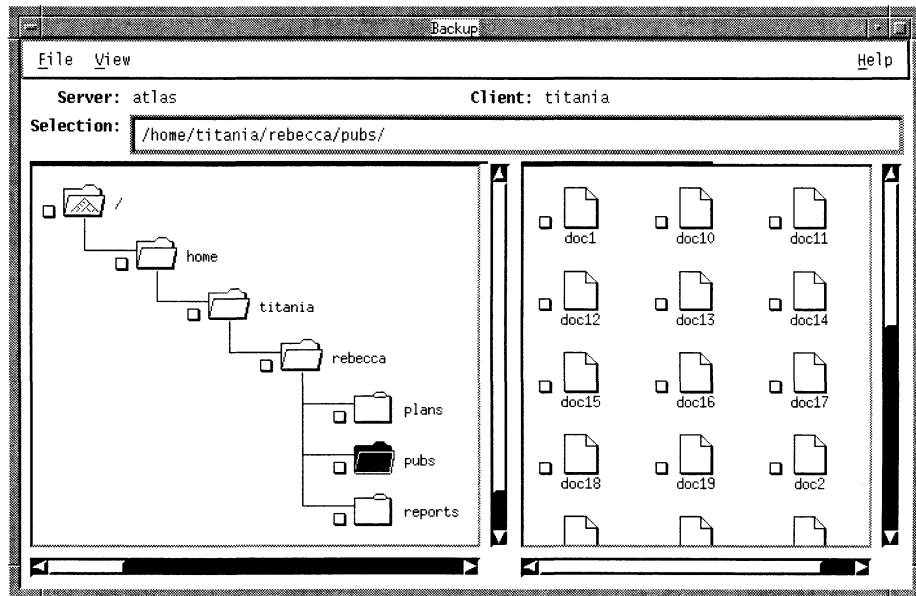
Backup

File View Help

Server: atlas Client: titania

Selection: /home/titania/rebecca/pubs/

/
home
titania
rebecca
plans
pubs
reports

doc1 doc10 doc11
doc12 doc13 doc14
doc15 doc16 doc17
doc18 doc19 doc2